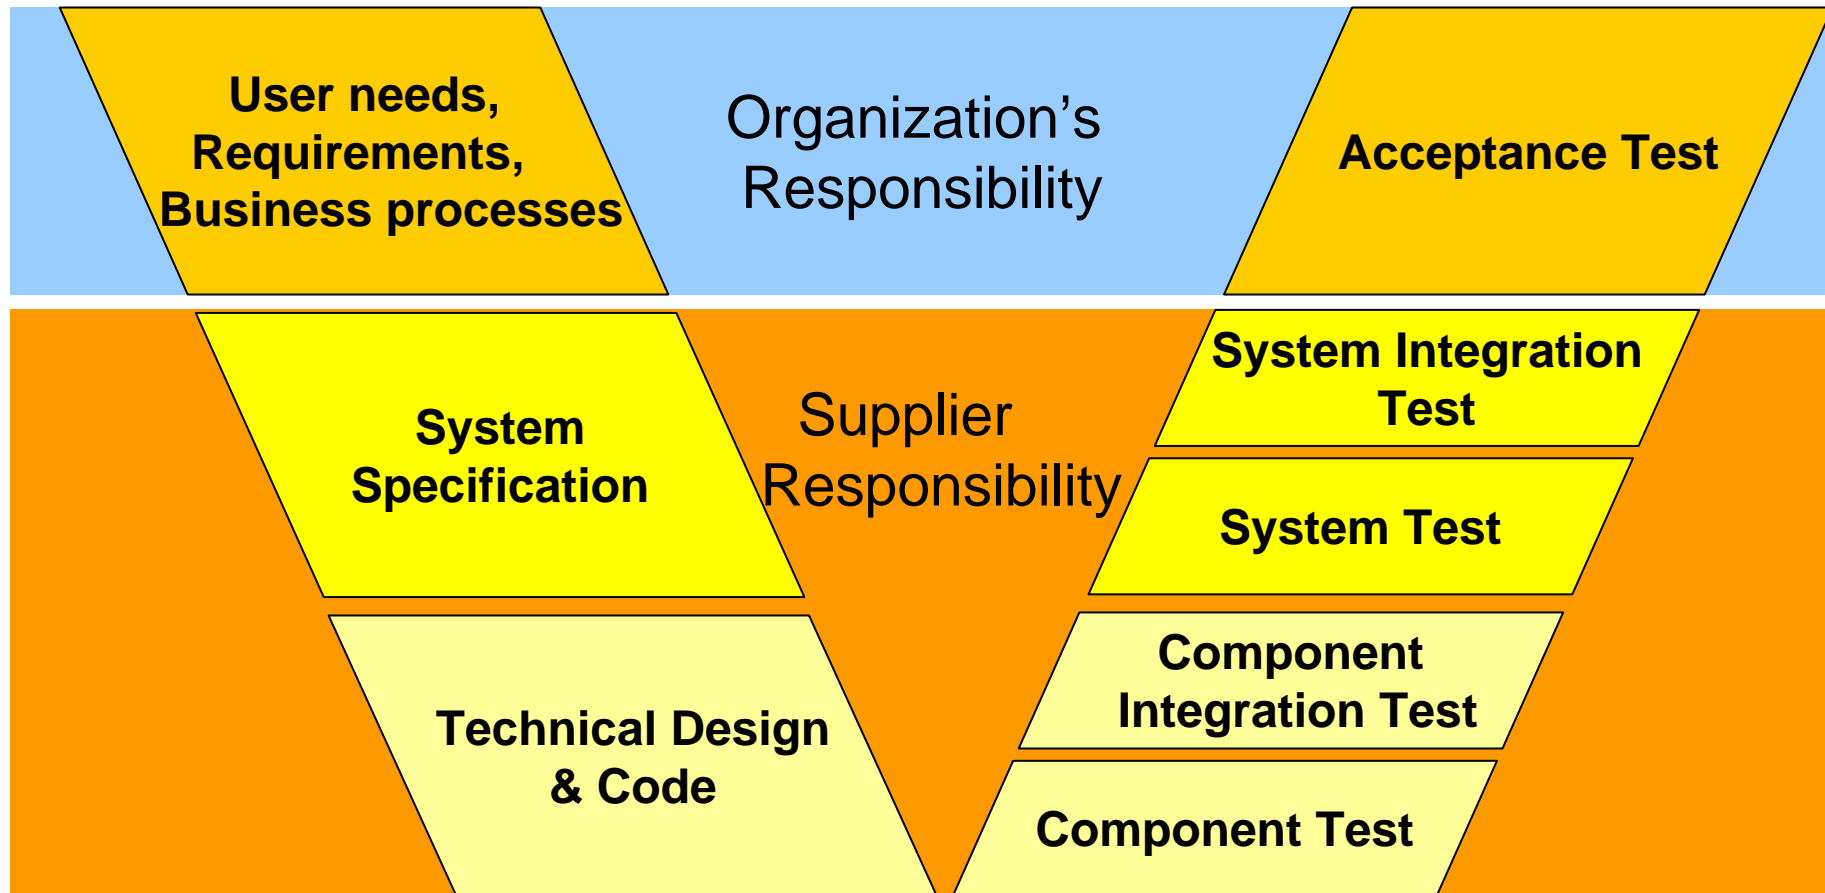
User needs, Requirements, Business processes

Organization’s Responsibility

Acceptance Test

System Specification

Supplier Responsibility

System Integration Test

System Test

Technical Design & Code

Component Integration Test

Component Test